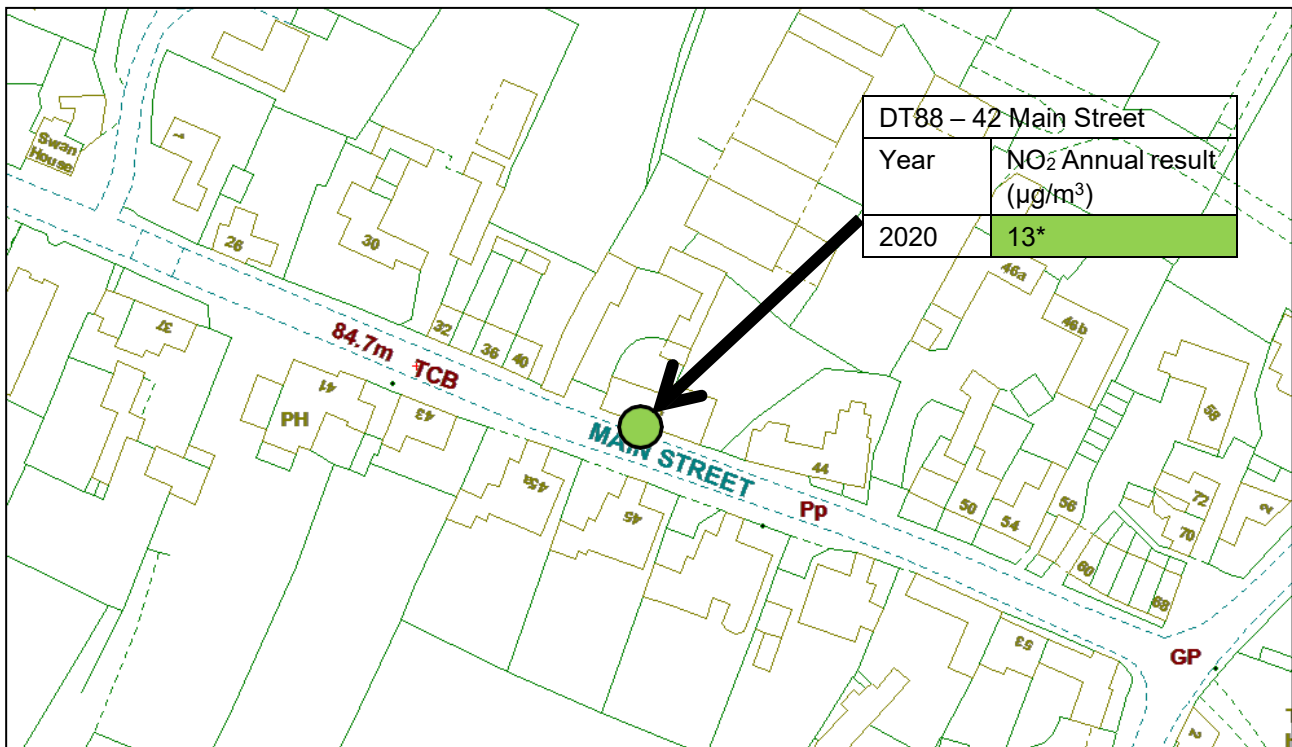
DT88 – 42 Main Street

| Year | $NO_2$ Annual result ($\mu g/m^3$) |
|---|---|
| 2020 | 13* |

Swan House
28
30
37
32
36
40
84.7m
TCB
41
43
PH
MAIN STREET
43a
45
44
Pp
46a
46b
58
50
54
56
72
70
60
68
53
GP